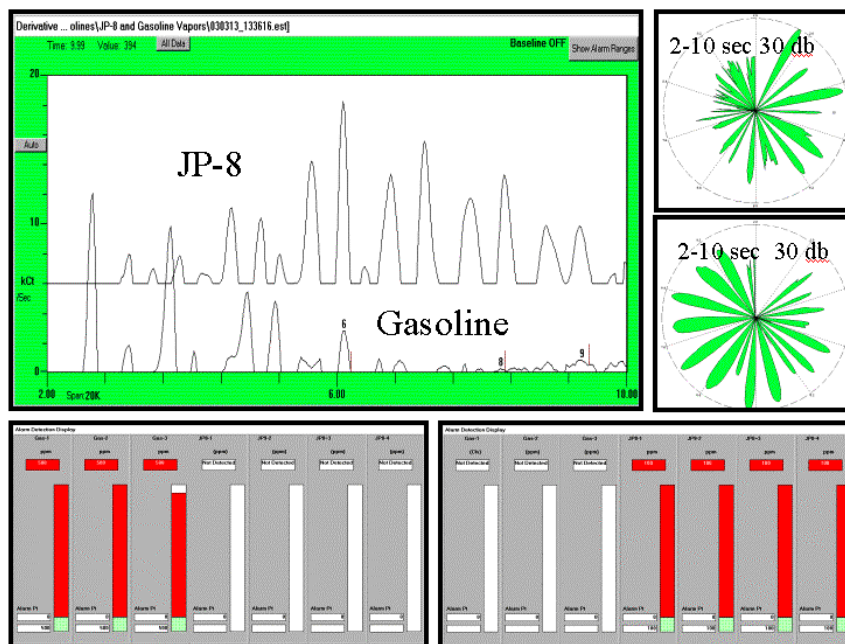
Derivative ... olines\JP-8 and Gasoline Vapors\030313_133616.est]

Time: 9.99 Value: 394 All Data

Baseline OFF

Show Alarm Ranges

20

Auto

JP-8

10

kCt /Sec

Gasoline

6

8

9

0

2.00 Span 20K

6.00

10.00

2-10 sec 30 db

2-10 sec 30 db

Alarm Detection Display

Gas-1

Gas-2

Gas-3

JP8-1

JP8-2

JP8-3

JP8-4

ppm

ppm

ppm

(ppm)

(ppm)

(ppm)

(ppm)

100

100

100

Not Detected

Not Detected

Not Detected

Not Detected

Alarm Pt

Alarm Pt

Alarm Pt

Alarm Pt

Alarm Pt

Alarm Pt

Alarm Pt

Alarm Detection Display

Gas-1

Gas-2

Gas-3

JP8-1

JP8-2

JP8-3

JP8-4

(Cfc)

(ppm)

(ppm)

ppm

ppm

ppm

ppm

Not Detected

Not Detected

Not Detected

100

100

100

100

Alarm Pt

Alarm Pt

Alarm Pt

Alarm Pt

Alarm Pt

Alarm Pt

Alarm Pt